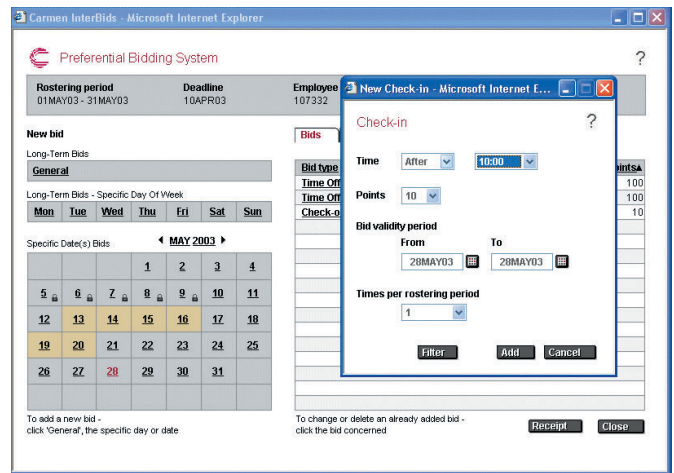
Carmen InterBids - Microsoft Internet Explorer

Preferential Bidding System

?

Rostering period
01MAY03 - 31MAY03

Deadline
10APR03

Employee
107332

New bid

Long-Term Bids

General

Long-Term Bids - Specific Day Of Week

| Mon | Tue | Wed | Thu | Fri | Sat | Sun |
|---|---|---|---|---|---|---|

Specific Date(s) Bids

◀ MAY 2003 ▶

| | | | 1 | 2 | 3 | 4 |
|---|---|---|---|---|---|---|
| 5 | 6 | 7 | 8 | 9 | 10 | 11 |
| 12 | 13 | 14 | 15 | 16 | 17 | 18 |
| 19 | 20 | 21 | 22 | 23 | 24 | 25 |
| 26 | 27 | 28 | 29 | 30 | 31 | |

To add a new bid - click 'General', the specific day or date

Bids

| Bid type | Points▲ |
|---|---|
| Time Off | 100 |
| Time Off | 100 |
| Check-o | 10 |

To change or delete an already added bid - click the bid concerned

Receipt Close

New Check-in - Microsoft Internet E...

Check-in

?

Time After 10:00

Points 10

Bid validity period

From 28MAY03

To 28MAY03

Times per rostering period

1

Filter Add Cancel